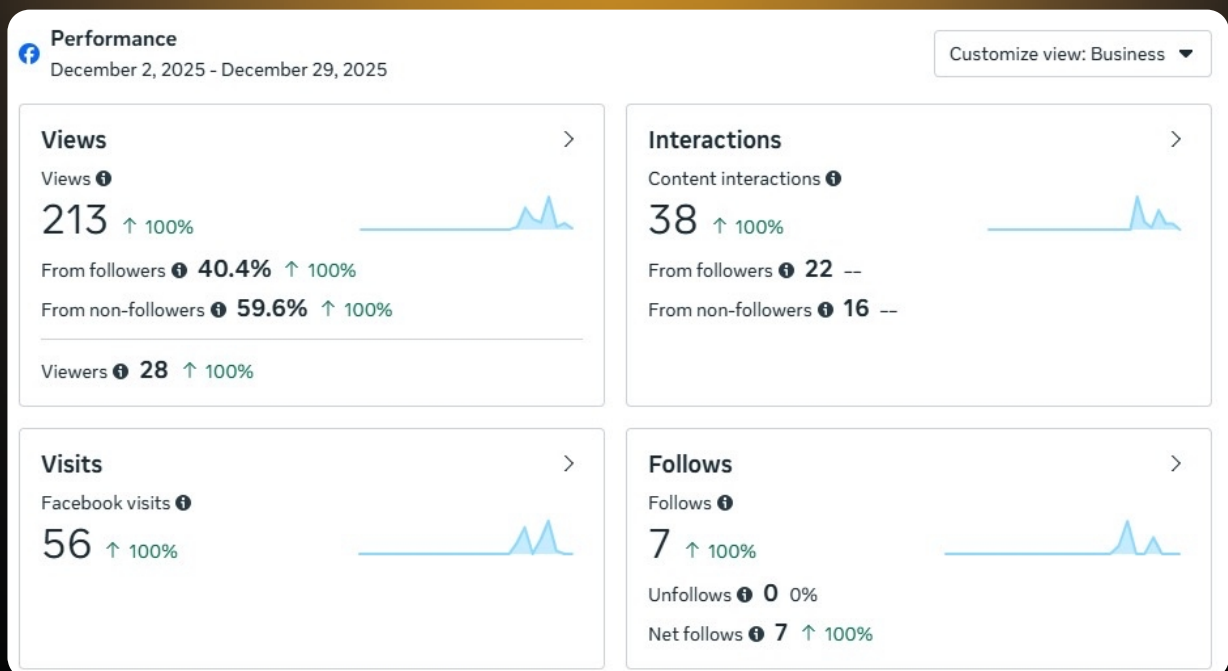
Performance
December 2, 2025 - December 29, 2025

Customize view: Business

Views
Views
213 ↑ 100%
From followers 40.4% ↑ 100%
From non-followers 59.6% ↑ 100%
Viewers 28 ↑ 100%

Interactions
Content interactions
38 ↑ 100%
From followers 22 --
From non-followers 16 --

Visits
Facebook visits
56 ↑ 100%

Follows
Follows
7 ↑ 100%
Unfollows 0 0%
Net follows 7 ↑ 100%